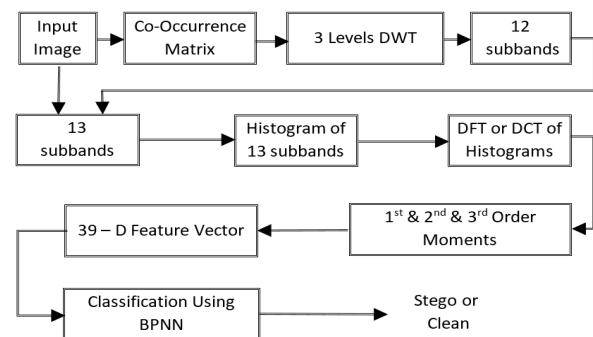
Input Image

Co-Occurrence Matrix

3 Levels DWT

12 subbands

13 subbands

Histogram of 13 subbands

DFT or DCT of Histograms

$1^{st}$ & $2^{nd}$ & $3^{rd}$ Order Moments

39 – D Feature Vector

Classification Using BPNN

Stego or Clean